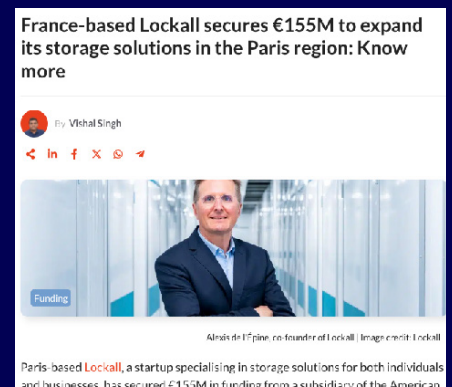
France-based Lockall secures €155M to expand its storage solutions in the Paris region: Know more

By Vishal Singh

Funding

Alexis de l'Épine, co-founder of Lockall | Image credit: Lockall

Paris-based Lockall, a startup specialising in storage solutions for both individuals and businesses, has secured €155M in funding from a subsidiary of the American